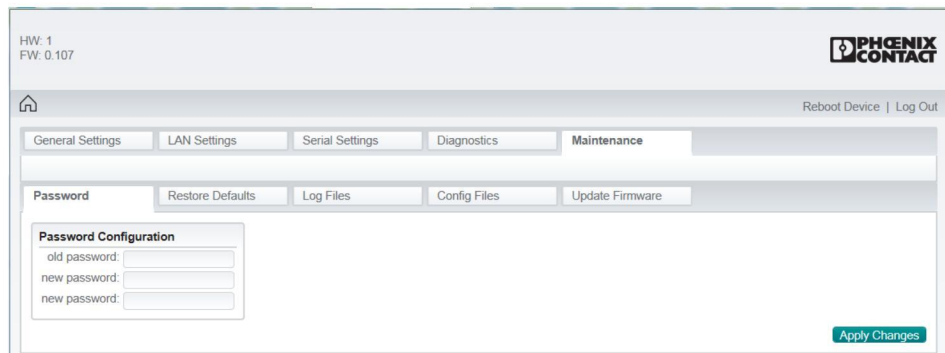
HW: 1
FW: 0.107

PHOENIX CONTACT

Reboot Device | Log Out

General Settings | LAN Settings | Serial Settings | Diagnostics | Maintenance

Password | Restore Defaults | Log Files | Config Files | Update Firmware

Password Configuration
old password:
new password:
new password:

Apply Changes